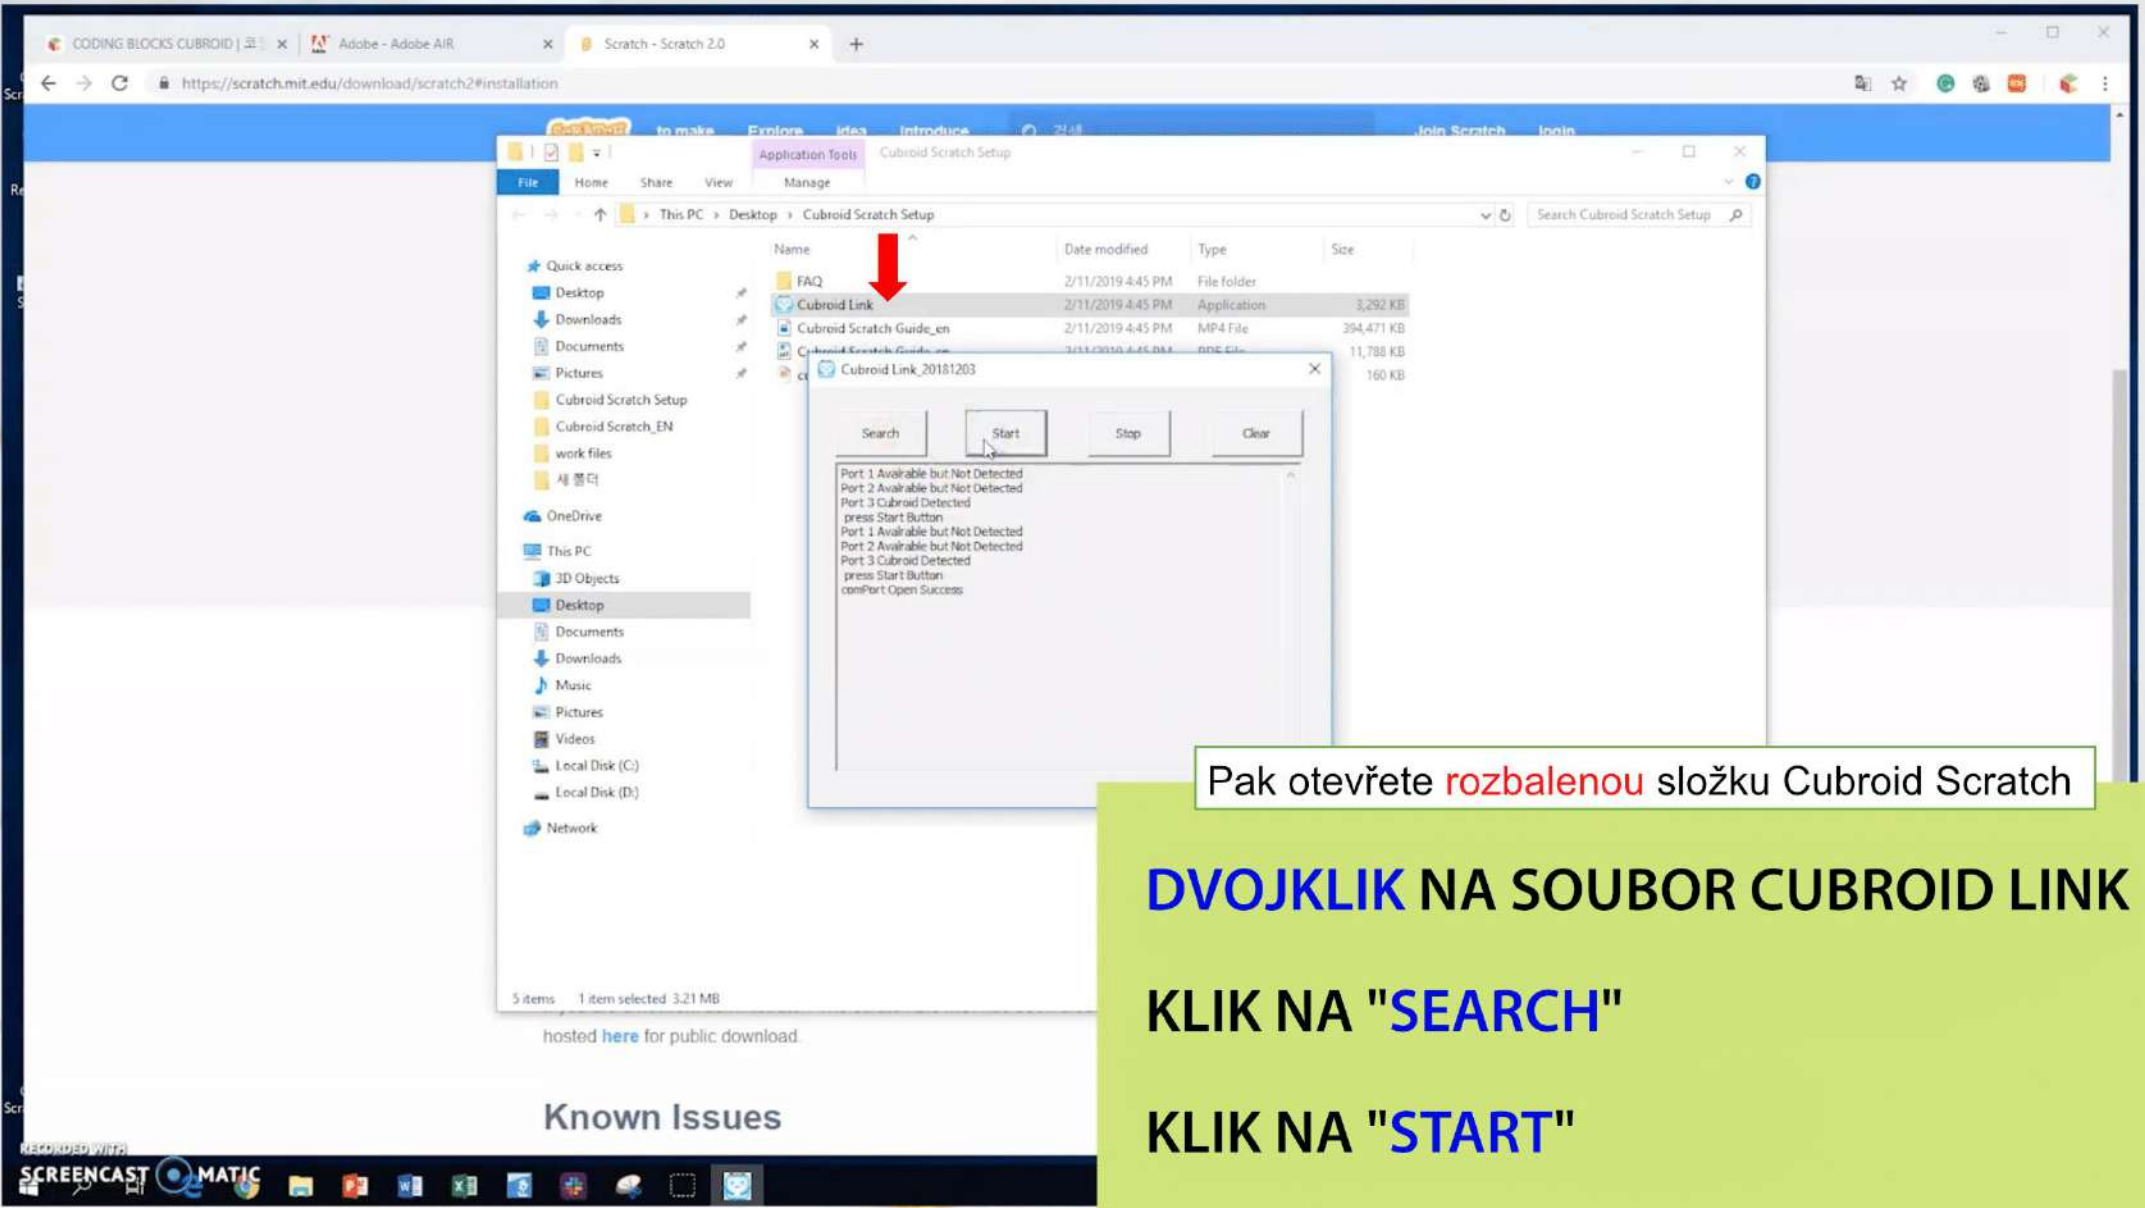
CODING BLOCKS CUBROID | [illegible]
Adobe - Adobe AIR
Scratch - Scratch 2.0

https://scratch.mit.edu/download/scratch2#installation

to make Explore Idea Introduce Join Scratch login

Application Tools Cubroid Scratch Setup
File Home Share View Manage

This PC > Desktop > Cubroid Scratch Setup
Search Cubroid Scratch Setup

Quick access
Desktop
Downloads
Documents
Pictures
Cubroid Scratch Setup
Cubroid Scratch_EN
work files
새 폴더
OneDrive
This PC
3D Objects
Desktop
Documents
Downloads
Music
Pictures
Videos
Local Disk (C:)
Local Disk (D:)
Network

| Name | Date modified | Type | Size |
|---|---|---|---|
| FAQ | 2/11/2019 4:45 PM | File folder | |
| Cubroid Link | 2/11/2019 4:45 PM | Application | 3,292 KB |
| Cubroid Scratch Guide_en | 2/11/2019 4:45 PM | MP4 File | 394,471 KB |
| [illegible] | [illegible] | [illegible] | 11,788 KB |
| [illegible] | | | 160 KB |

Cubroid Link_20181203
Search Start Stop Clear
Port 1 Available but Not Detected
Port 2 Available but Not Detected
Port 3 Cubroid Detected
press Start Button
Port 1 Available but Not Detected
Port 2 Available but Not Detected
Port 3 Cubroid Detected
press Start Button
comPort Open Success

5 items 1 item selected 3.21 MB

hosted here for public download.

Known Issues

Pak otevřete rozbalenou složku Cubroid Scratch

DVOJKLIK NA SOUBOR CUBROID LINK

KLIK NA "SEARCH"

KLIK NA "START"

RECORDED WITH SCREENCAST MATIC